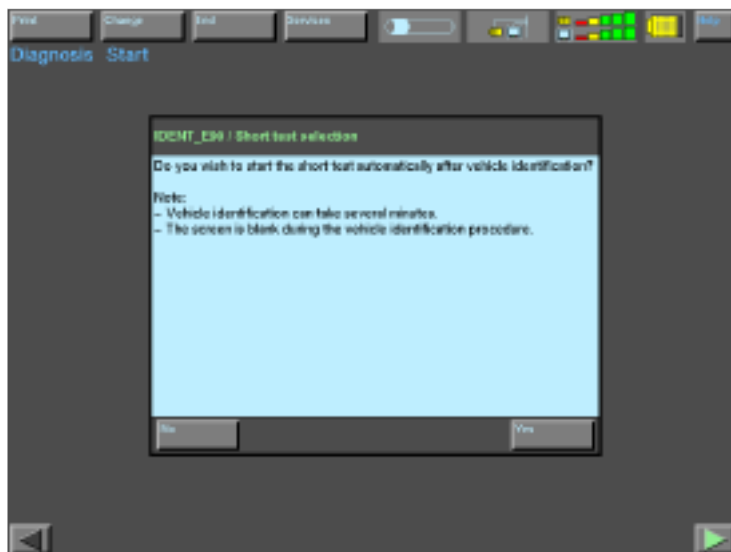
Print Change End Services Help

Diagnosis Start

IDENT_E90 / Short test selection

Do you wish to start the short test automatically after vehicle identification?

Note:
– Vehicle identification can take several minutes.
– The screen is blank during the vehicle identification procedure.

No

Yes